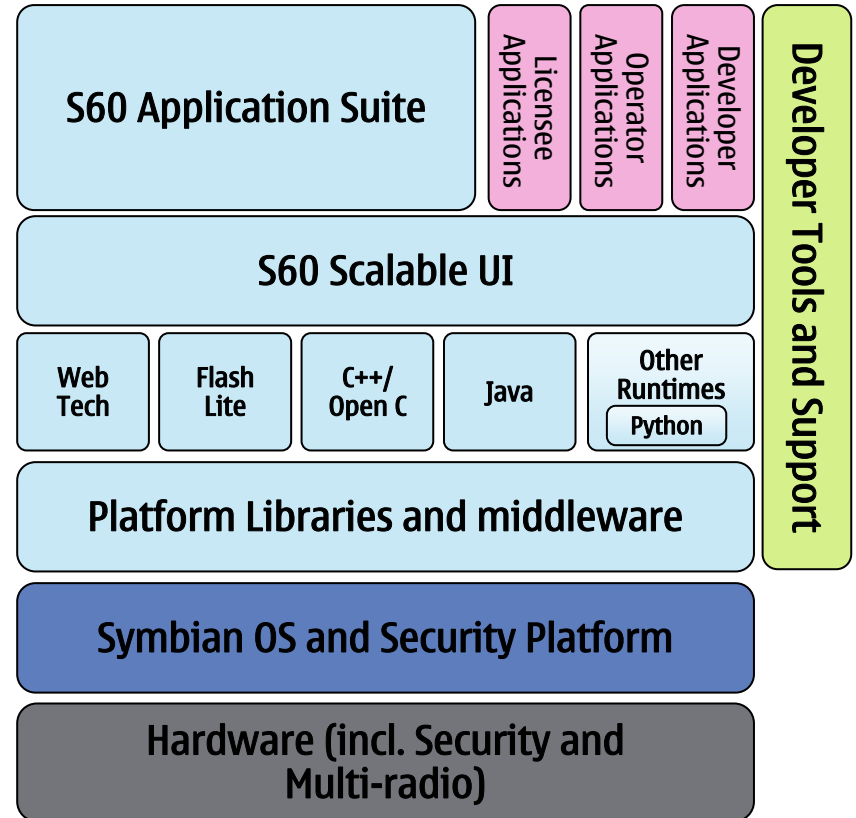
S60 Application Suite

Licensee Applications

Operator Applications

Developer Applications

Developer Tools and Support

S60 Scalable UI

Web Tech

Flash Lite

C++/ Open C

Java

Other Runtimes

Python

Platform Libraries and middleware

Symbian OS and Security Platform

Hardware (incl. Security and Multi-radio)